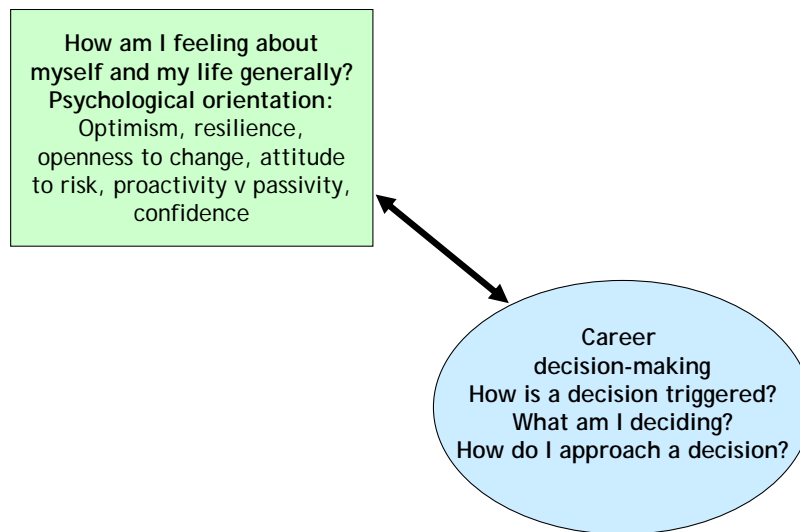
How am I feeling about myself and my life generally?
Psychological orientation:
Optimism, resilience, openness to change, attitude to risk, proactivity v passivity, confidence

Career decision-making
How is a decision triggered?
What am I deciding?
How do I approach a decision?